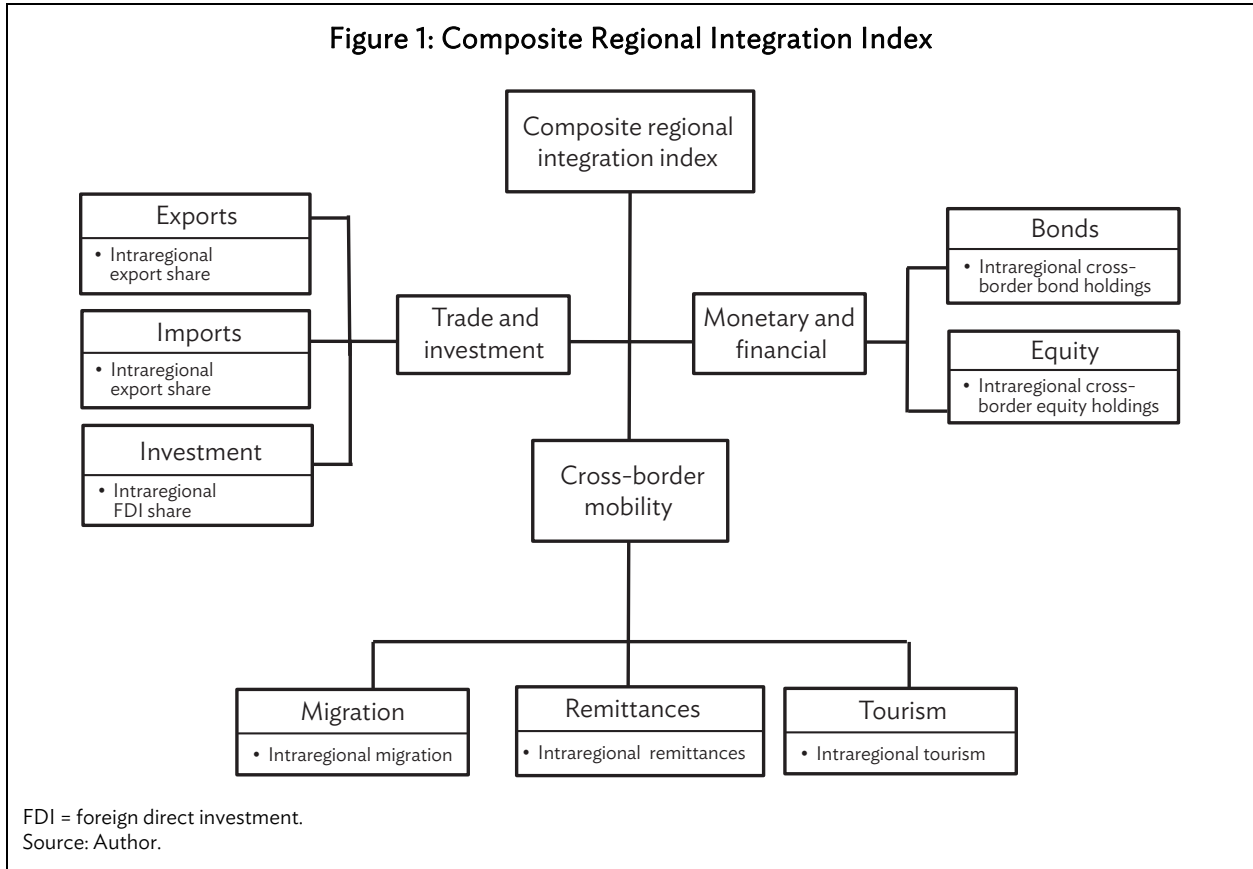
Figure 1: Composite Regional Integration Index

Composite regional integration index

Exports
• Intraregional export share

Imports
• Intraregional export share

Investment
• Intraregional FDI share

Trade and investment

Monetary and financial

Bonds
• Intraregional cross-border bond holdings

Equity
• Intraregional cross-border equity holdings

Cross-border mobility

Migration
• Intraregional migration

Remittances
• Intraregional remittances

Tourism
• Intraregional tourism

FDI = foreign direct investment.
Source: Author.